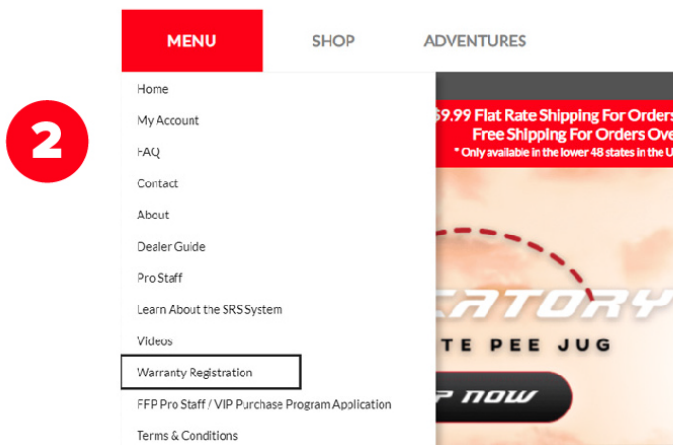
2

MENU
SHOP
ADVENTURES

Home
My Account
FAQ
Contact
About
Dealer Guide
Pro Staff
Learn About the SRS System
Videos
Warranty Registration
FFP Pro Staff / VIP Purchase Program Application
Terms & Conditions

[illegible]9.99 Flat Rate Shipping For Orders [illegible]
Free Shipping For Orders Ove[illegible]
* Only available in the lower 48 states in the U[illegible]

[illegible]CATORY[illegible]
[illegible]TE PEE JUG
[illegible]P NOW